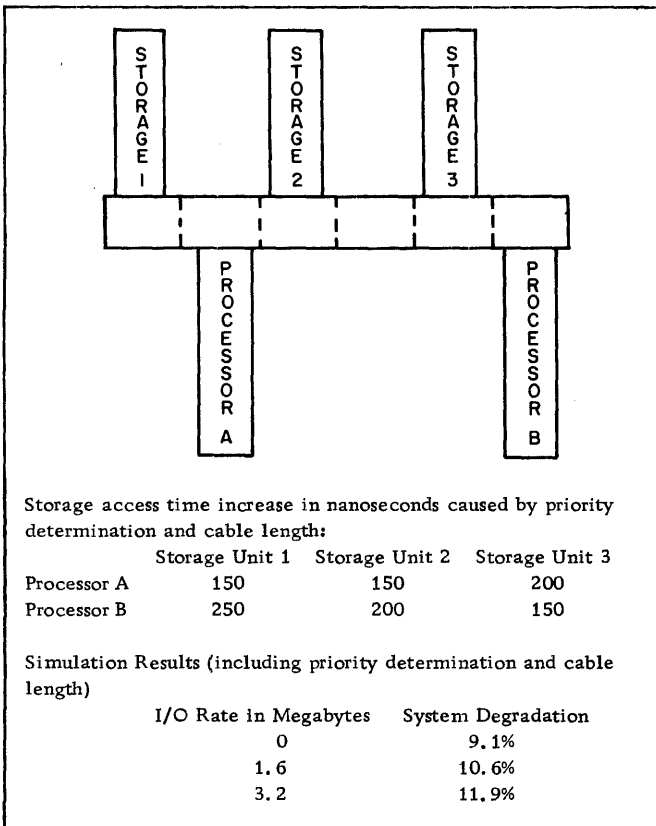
STORAGE 1

STORAGE 2

STORAGE 3

PROCESSOR A

PROCESSOR B

Storage access time increase in nanoseconds caused by priority determination and cable length:

| | Storage Unit 1 | Storage Unit 2 | Storage Unit 3 |
|---|---|---|---|
| Processor A | 150 | 150 | 200 |
| Processor B | 250 | 200 | 150 |

Simulation Results (including priority determination and cable length)

| I/O Rate in Megabytes | System Degradation |
|---|---|
| 0 | 9.1% |
| 1.6 | 10.6% |
| 3.2 | 11.9% |